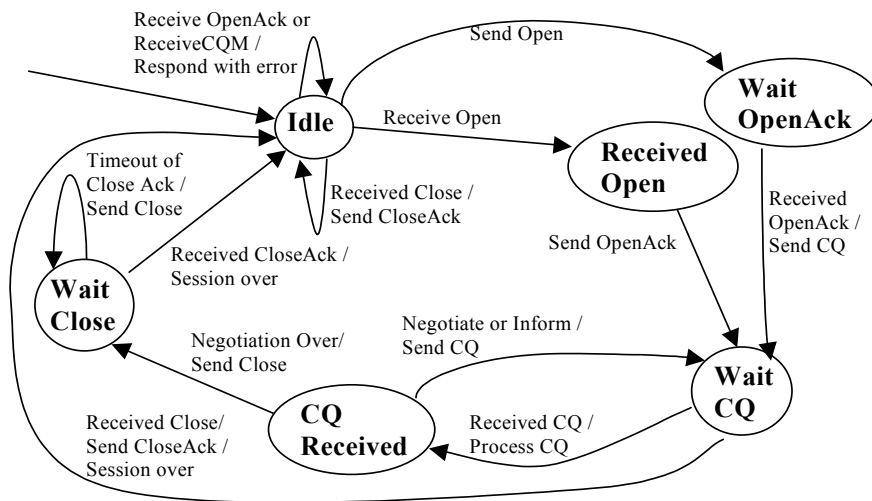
Receive OpenAck or ReceiveCQM / Respond with error

Send Open

Idle

Wait OpenAck

Receive Open

Received Open

Timeout of Close Ack / Send Close

Received Close / Send CloseAck

Received OpenAck / Send CQ

Received CloseAck / Session over

Send OpenAck

Wait Close

Negotiate or Inform / Send CQ

Negotiation Over/ Send Close

Wait CQ

CQ Received

Received Close/ Send CloseAck / Session over

Received CQ / Process CQ